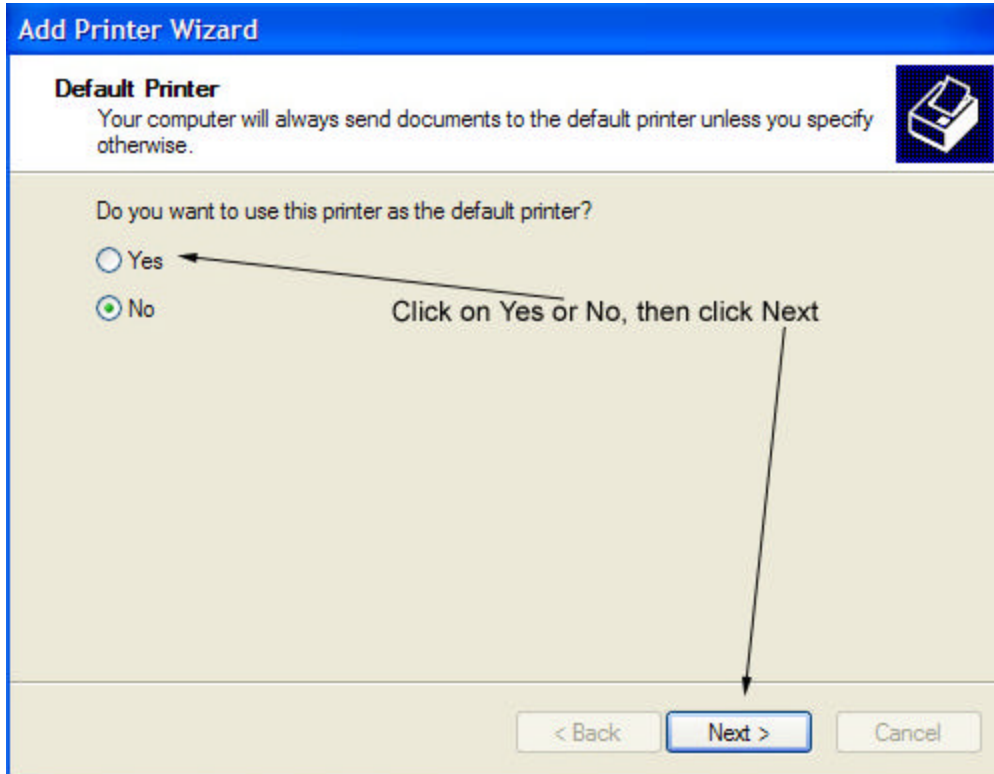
Add Printer Wizard

Default Printer
Your computer will always send documents to the default printer unless you specify otherwise.

Do you want to use this printer as the default printer?

Yes

No

Click on Yes or No, then click Next

< Back
Next >
Cancel